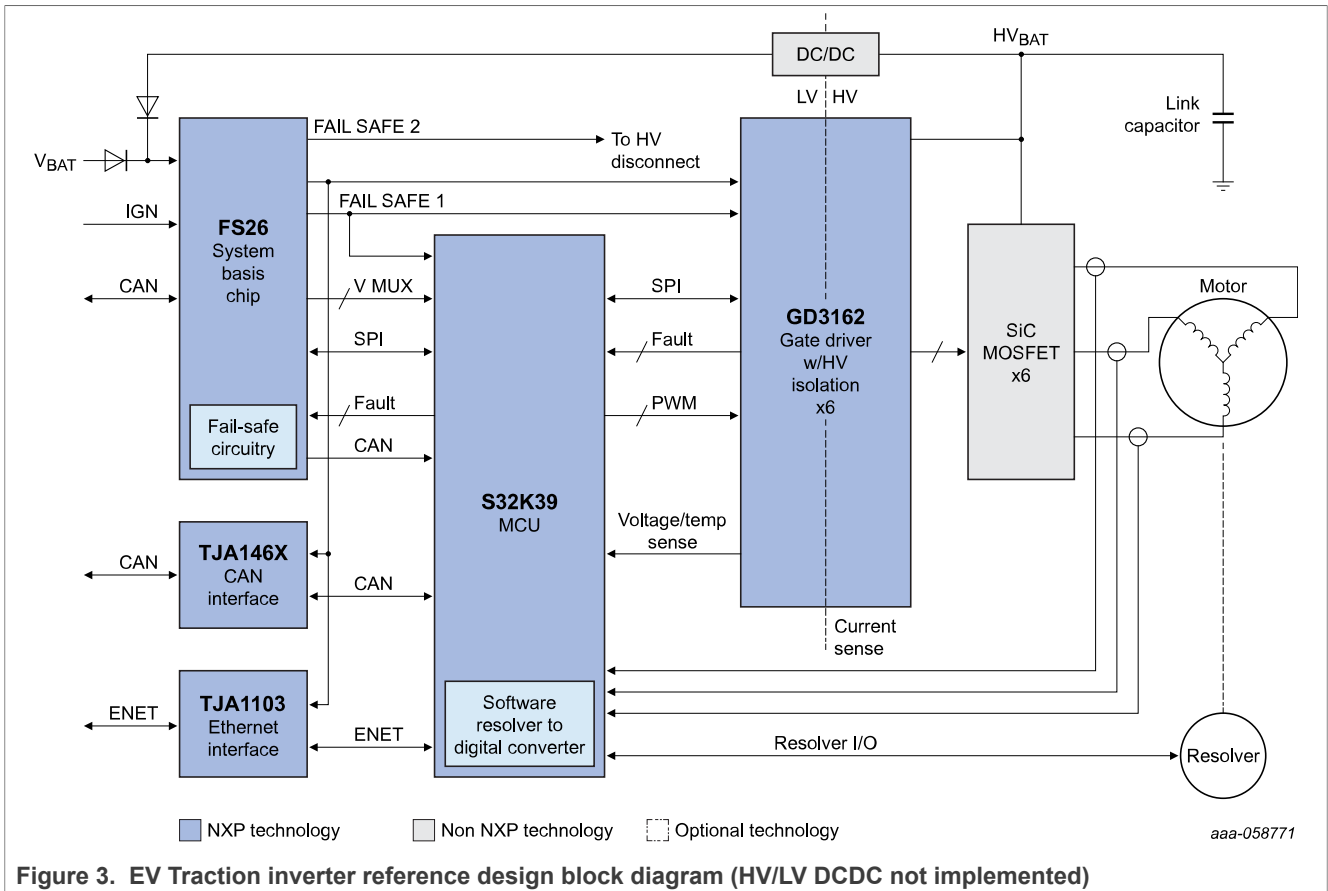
DC/DC

$HV_{BAT}$

LV HV

Link capacitor

$V_{BAT}$

FAIL SAFE 2

To HV disconnect

FAIL SAFE 1

IGN

FS26
System basis chip

CAN

V MUX

SPI

Fault

Fail-safe circuitry

CAN

S32K39
MCU

SPI

Fault

PWM

GD3162
Gate driver w/HV isolation x6

SiC MOSFET x6

Motor

Voltage/temp sense

CAN

TJA146X
CAN interface

CAN

Current sense

ENET

TJA1103
Ethernet interface

ENET

Software resolver to digital converter

Resolver I/O

Resolver

NXP technology

Non NXP technology

Optional technology

aaa-058771

Figure 3. EV Traction inverter reference design block diagram (HV/LV DCDC not implemented)